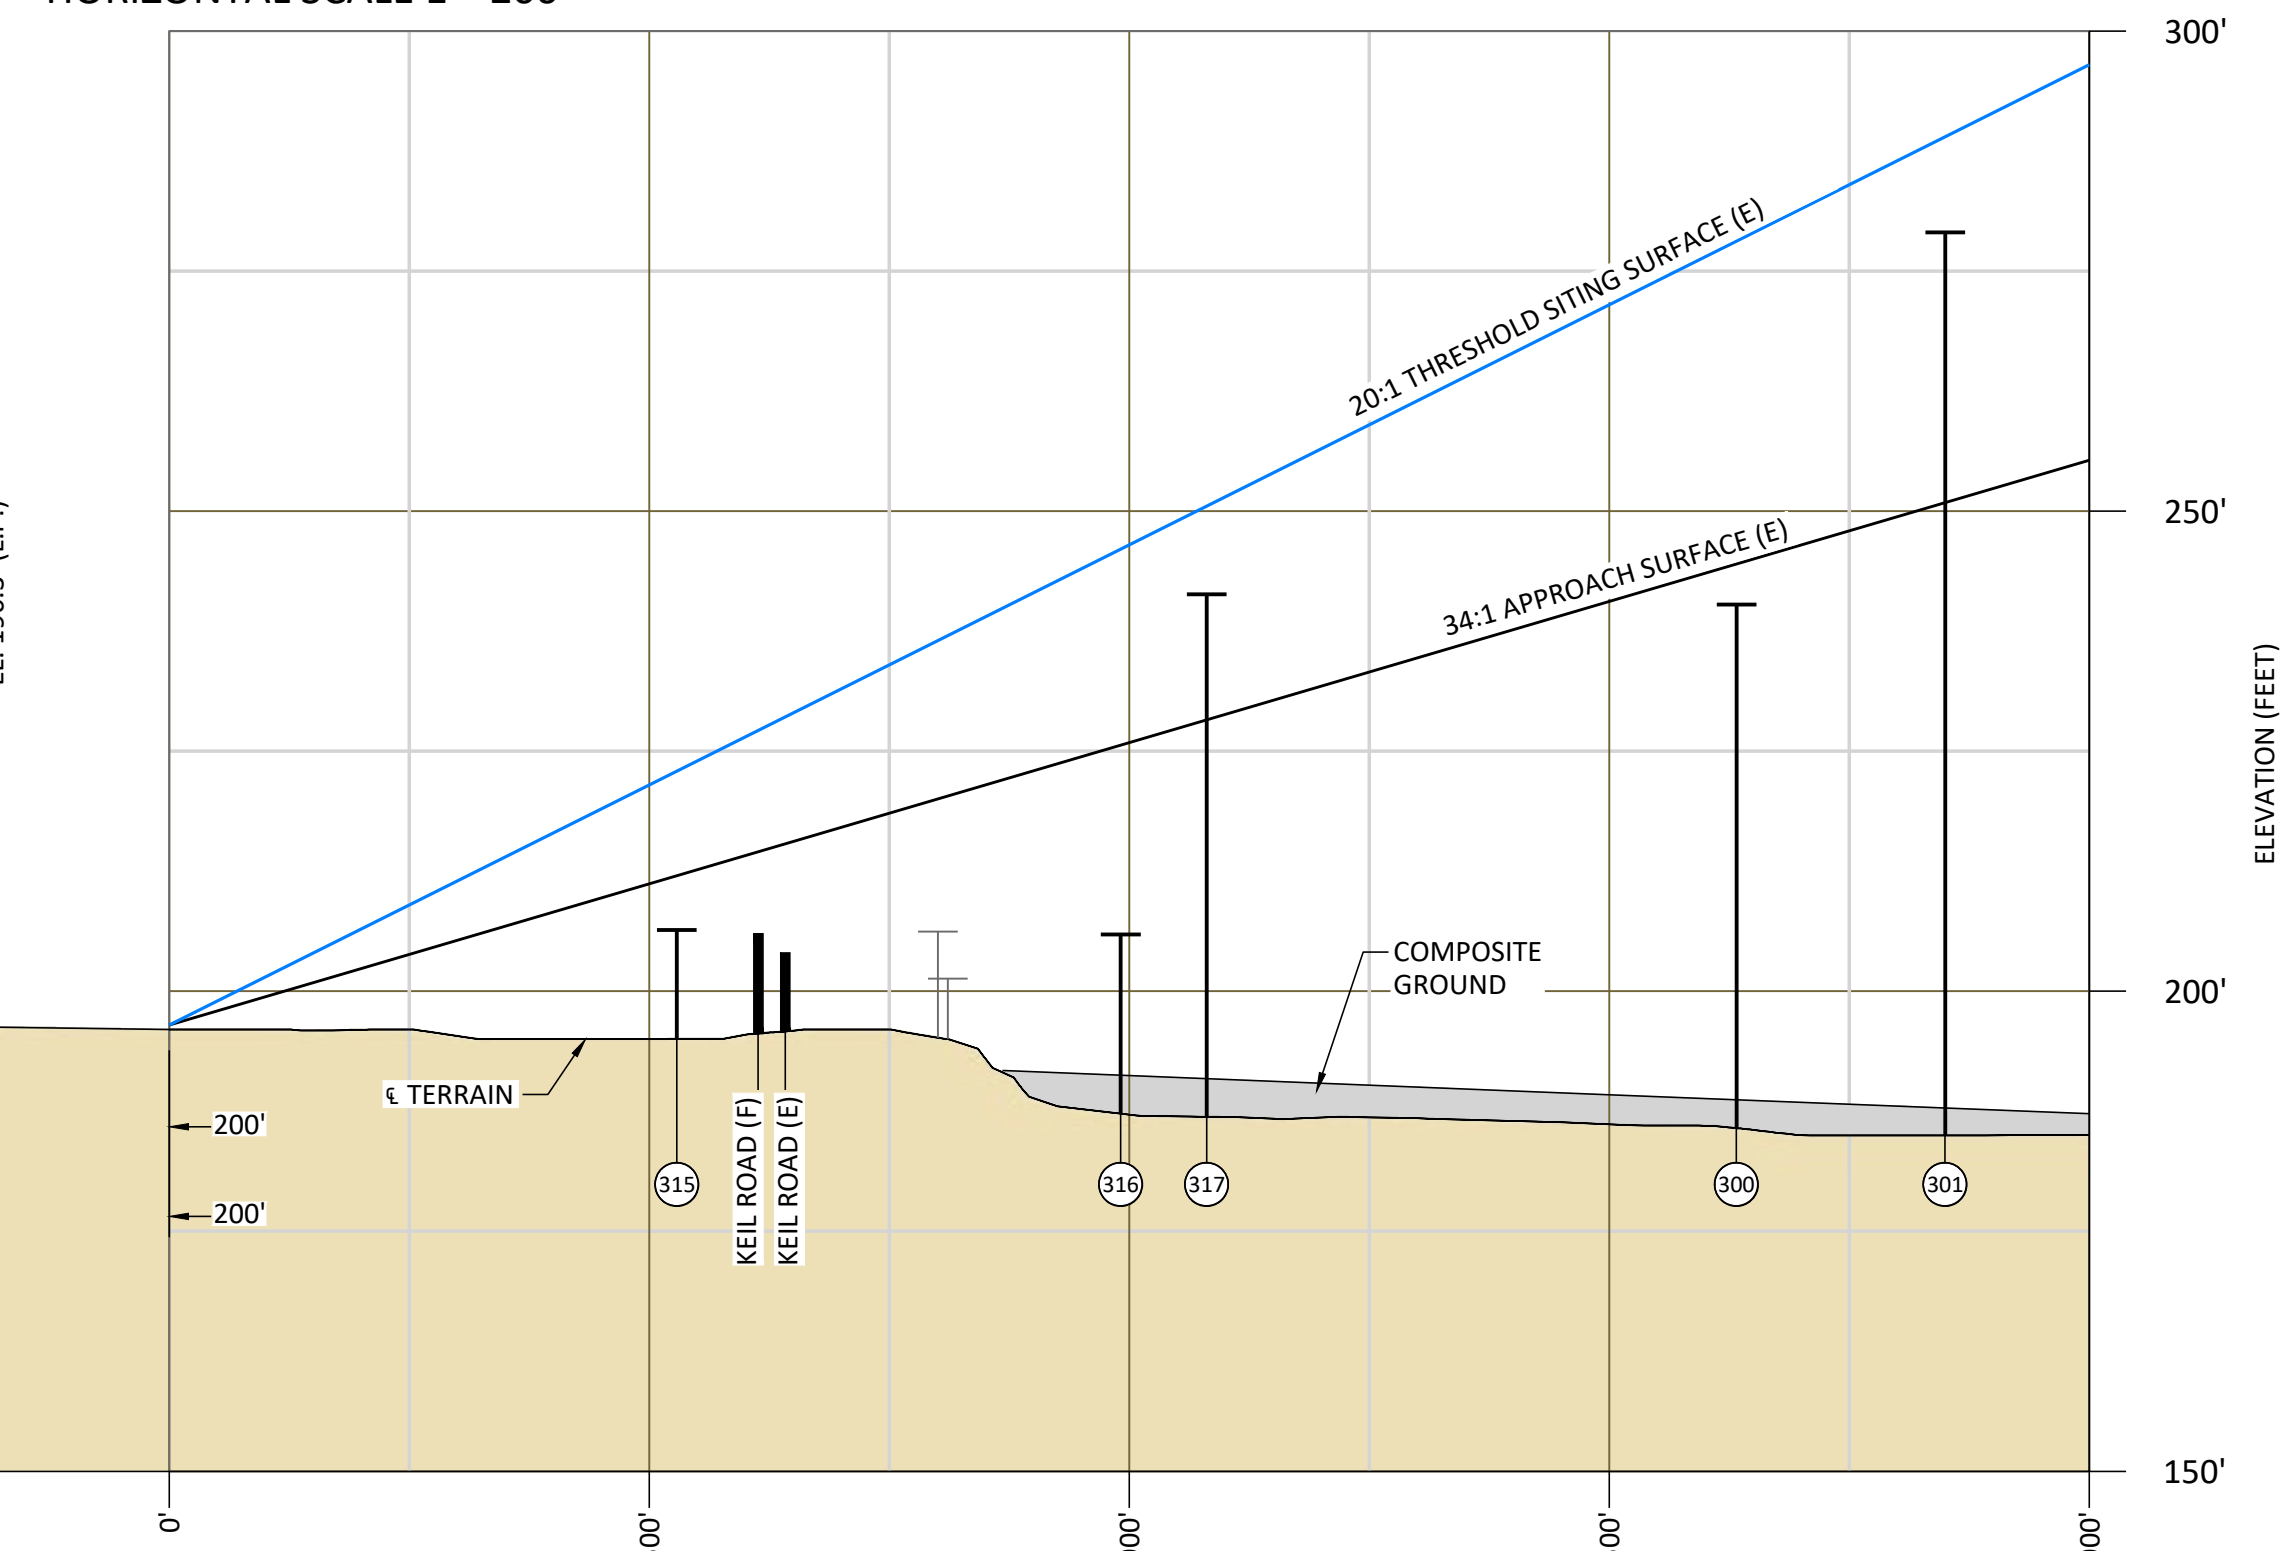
HORIZONTAL SCALE 1" = 200'

300'

250'

200'

150'

ELEVATION (FEET)

20:1 THRESHOLD SITING SURFACE (E)

34:1 APPROACH SURFACE (E)

COMPOSITE GROUND

℄ TERRAIN

200'

200'

315

KEIL ROAD (F)

KEIL ROAD (E)

316

317

300

301

0'

00'

00'

00'

00'